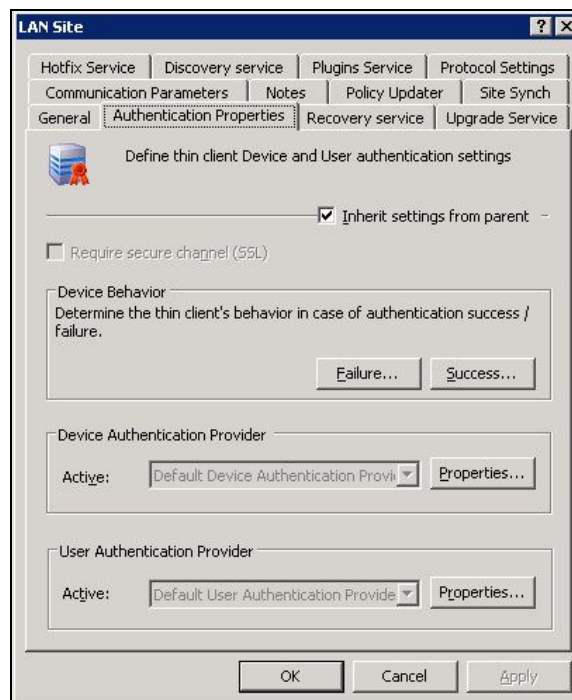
LAN Site

?

X

Hotfix Service | Discovery service | Plugins Service | Protocol Settings

Communication Parameters | Notes | Policy Updater | Site Synch

General | Authentication Properties | Recovery service | Upgrade Service

Define thin client Device and User authentication settings

Inherit settings from parent

Require secure channel (SSL)

Device Behavior

Determine the thin client's behavior in case of authentication success / failure.

Failure...

Success...

Device Authentication Provider

Active:

Default Device Authentication Provi

Properties...

User Authentication Provider

Active:

Default User Authentication Provide

Properties...

OK

Cancel

Apply